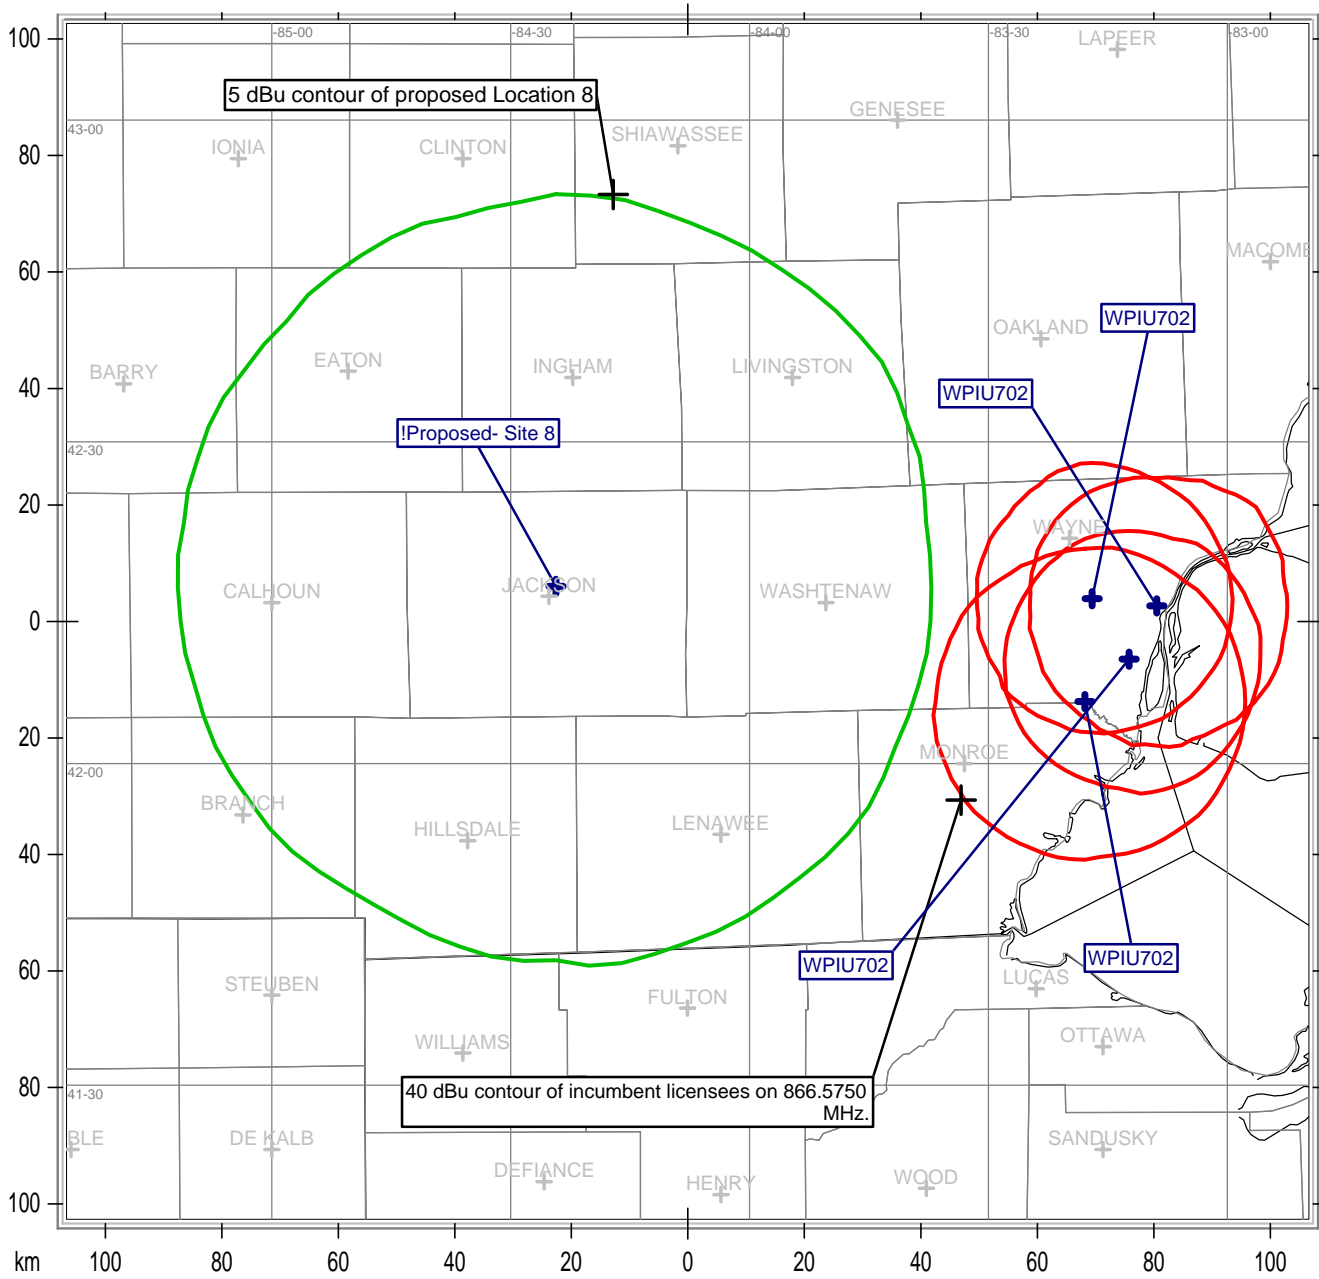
100
80
60
40
20
0
20
40
60
80
100

-85-00
-84-30
-84-00
-83-30
-83-00
43-00
42-30
42-00
41-30

5 dBu contour of proposed Location 8

LAPEER
GENESEE
IONIA
CLINTON
SHIAWASSEE
MACOMB
OAKLAND
WPIU702
WPIU702
BARRY
EATON
INGHAM
LIVINGSTON
!Proposed- Site 8
WAYNE
CALHOUN
JACKSON
WASHTENAW
MONROE
BRANCH
HILLSDALE
LENAWEE
STEUBEN
FULTON
WPIU702
WPIU702
LUCAS
OTTAWA
WILLIAMS
40 dBu contour of incumbent licensees on 866.5750 MHz.
BLE
DE KALB
SANDUSKY
DEFIANCE
HENRY
WOOD

km 100 80 60 40 20 0 20 40 60 80 100